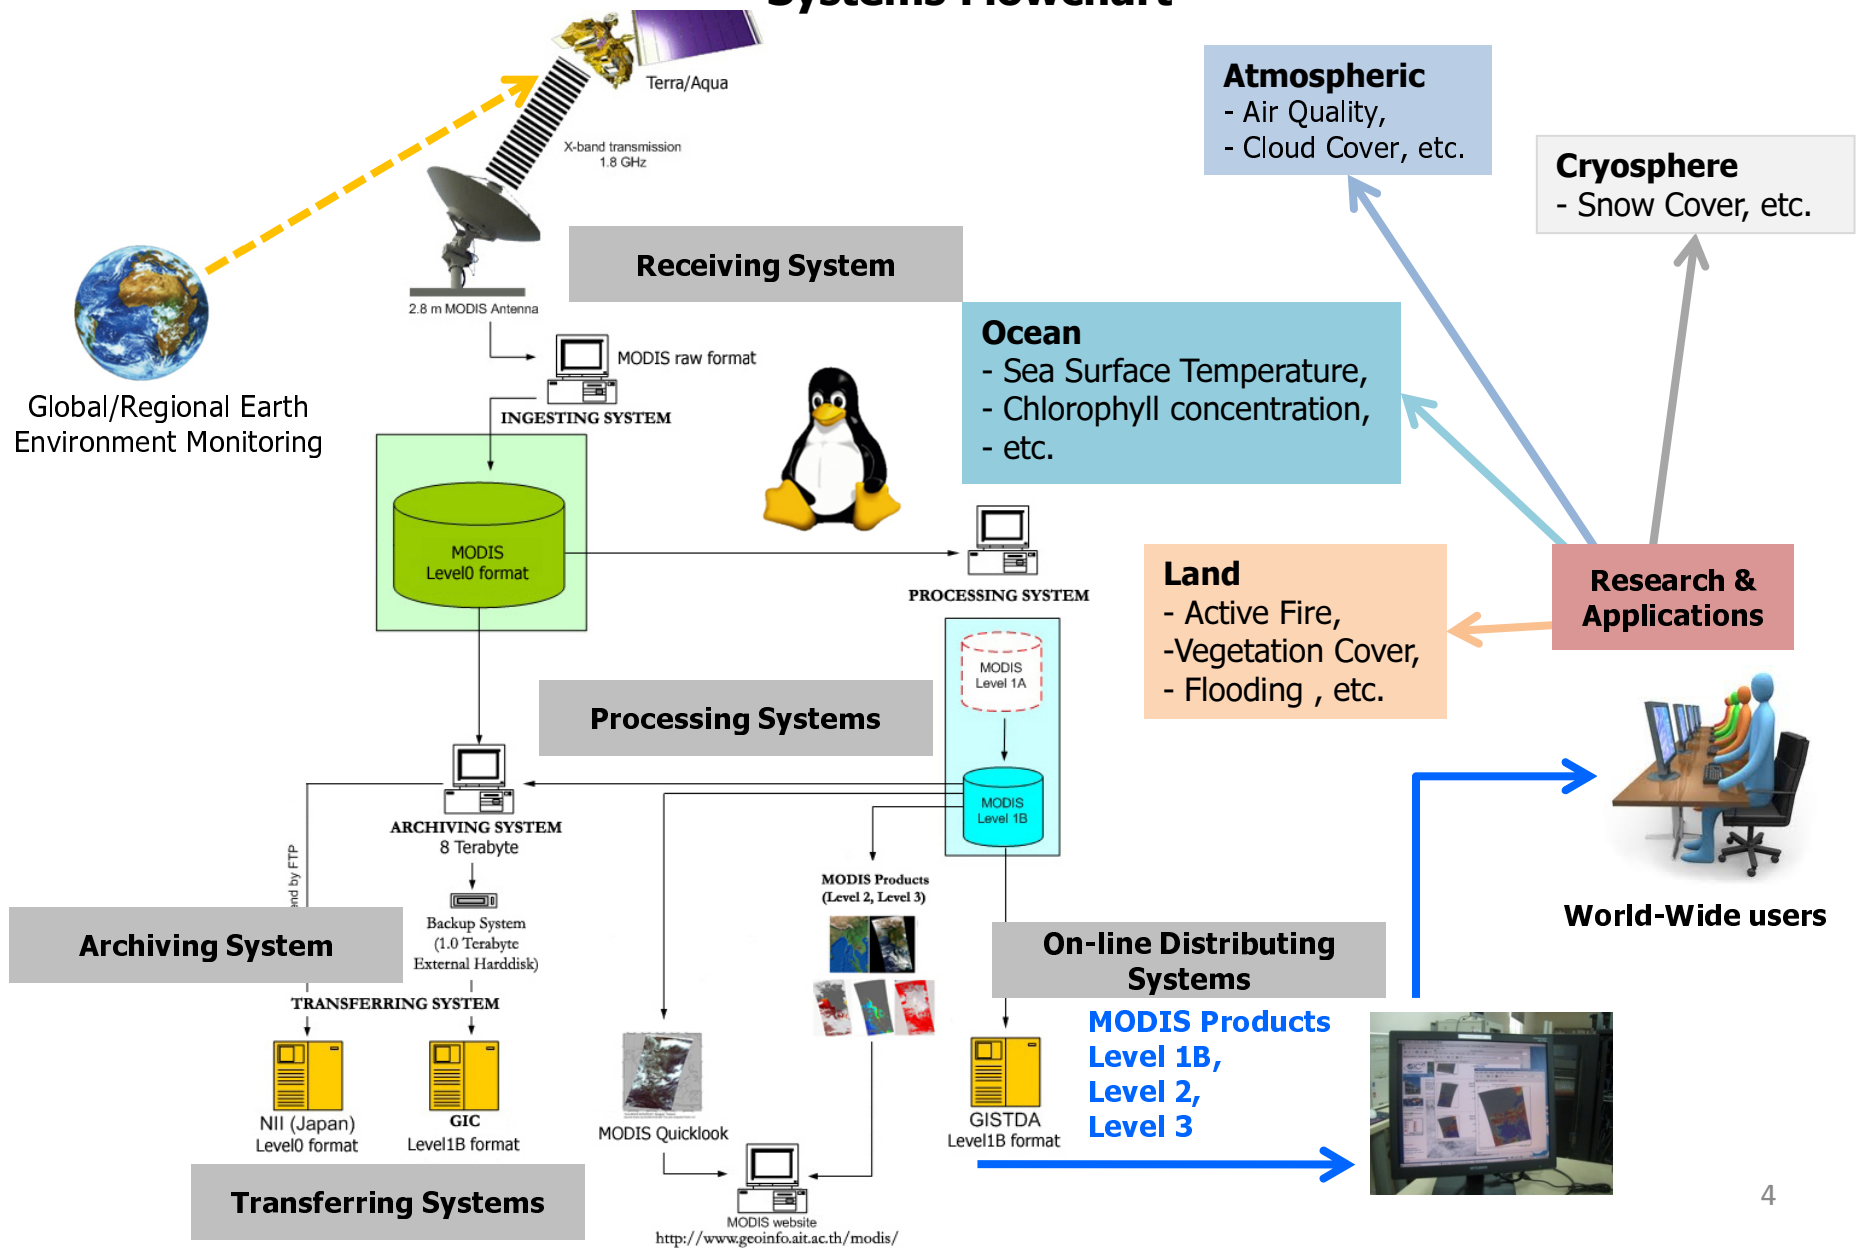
Systems Flowchart

Terra/Aqua

X-band transmission
1.8 GHz

Atmospheric
- Air Quality,
- Cloud Cover, etc.

Cryosphere
- Snow Cover, etc.

Receiving System

2.8 m MODIS Antenna

Global/Regional Earth Environment Monitoring

MODIS raw format

INGESTING SYSTEM

Ocean
- Sea Surface Temperature,
- Chlorophyll concentration,
- etc.

MODIS Level0 format

PROCESSING SYSTEM

Land
- Active Fire,
-Vegetation Cover,
- Flooding , etc.

Research & Applications

MODIS Level 1A

Processing Systems

MODIS Level 1B

ARCHIVING SYSTEM
8 Terabyte

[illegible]nd by FTP

MODIS Products
(Level 2, Level 3)

World-Wide users

Archiving System

Backup System
(1.0 Terabyte
External Harddisk)

On-line Distributing Systems

TRANSFERRING SYSTEM

MODIS Products
Level 1B,
Level 2,
Level 3

NII (Japan)
Level0 format

GIC
Level1B format

MODIS Quicklook

GISTDA
Level1B format

Transferring Systems

MODIS website
http://www.geoinfo.ait.ac.th/modis/

4